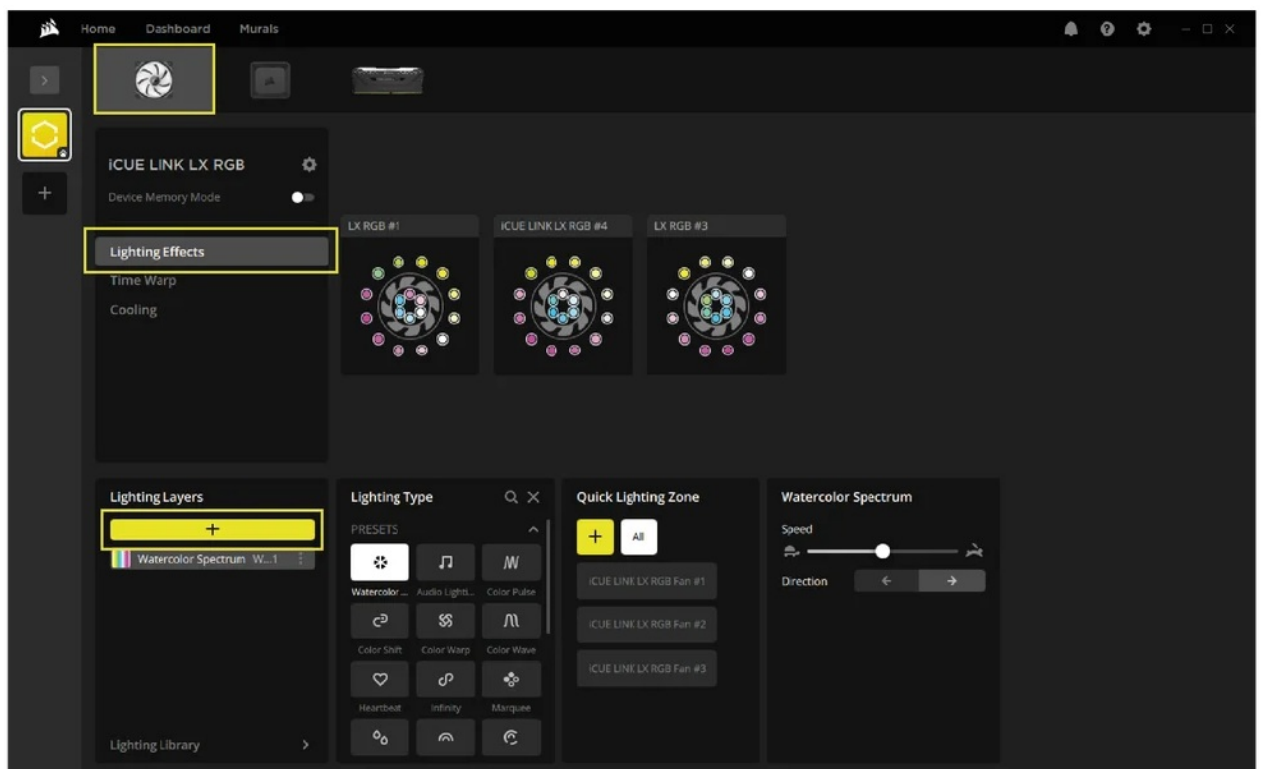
Home Dashboard Murals

iCUE LINK LX RGB

Device Memory Mode

Lighting Effects

Time Warp

Cooling

LX RGB #1

iCUE LINK LX RGB #4

LX RGB #3

Lighting Layers

+

Watercolor Spectrum W...1

Lighting Library

Lighting Type

PRESETS

Watercolor ...

Audio Lighti...

Color Pulse

Color Shift

Color Warp

Color Wave

Heartbeat

Infinity

Marquee

Quick Lighting Zone

+

All

iCUE LINK LX RGB Fan #1

iCUE LINK LX RGB Fan #2

iCUE LINK LX RGB Fan #3

Watercolor Spectrum

Speed

Direction